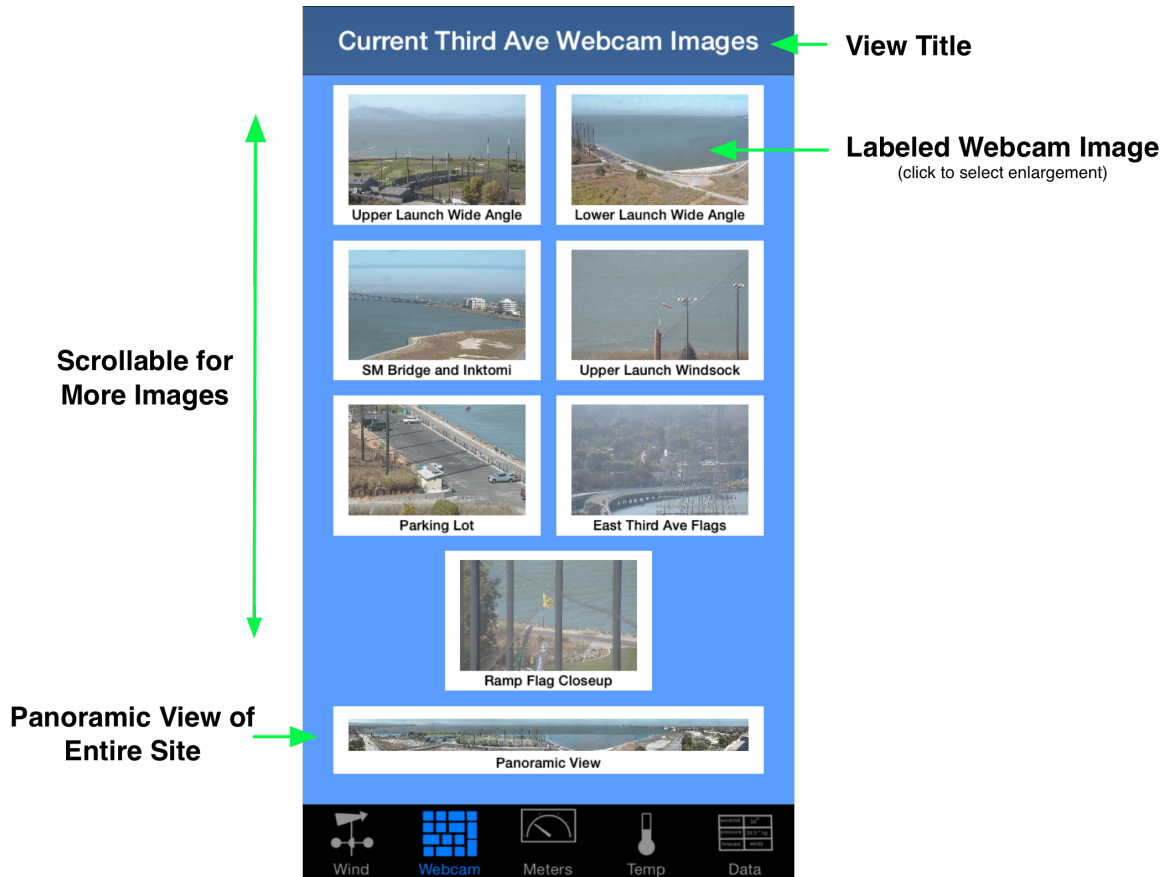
Current Third Ave Webcam Images

View Title

Labeled Webcam Image
(click to select enlargement)

Scrollable for More Images

Upper Launch Wide Angle

Lower Launch Wide Angle

SM Bridge and Inktomi

Upper Launch Windsock

Parking Lot

East Third Ave Flags

Ramp Flag Closeup

Panoramic View of Entire Site

Panoramic View

Wind

Webcam

Meters

Temp

Data